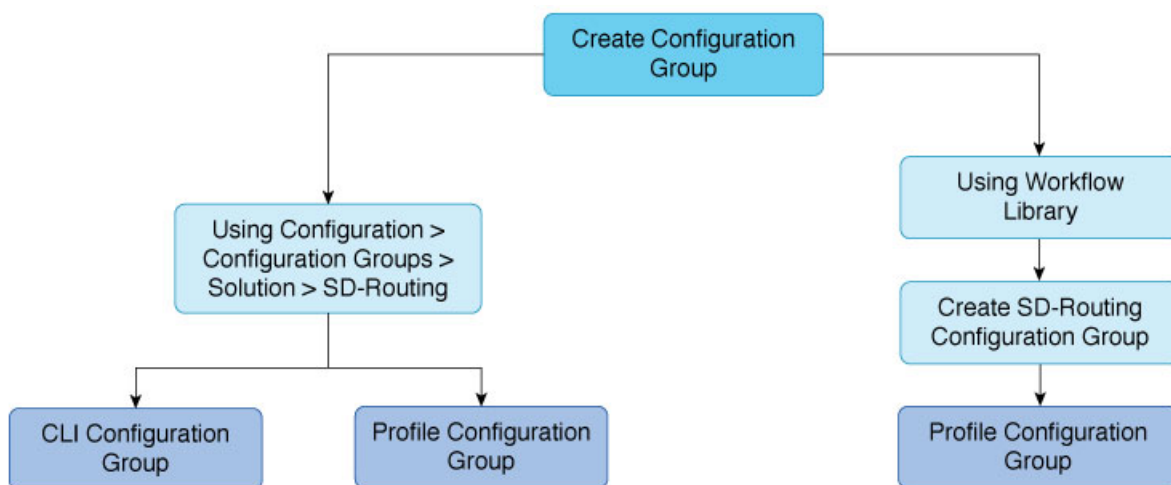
Create Configuration Group

Using Configuration > Configuration Groups > Solution > SD-Routing

CLI Configuration Group

Profile Configuration Group

Using Workflow Library

Create SD-Routing Configuration Group

Profile Configuration Group